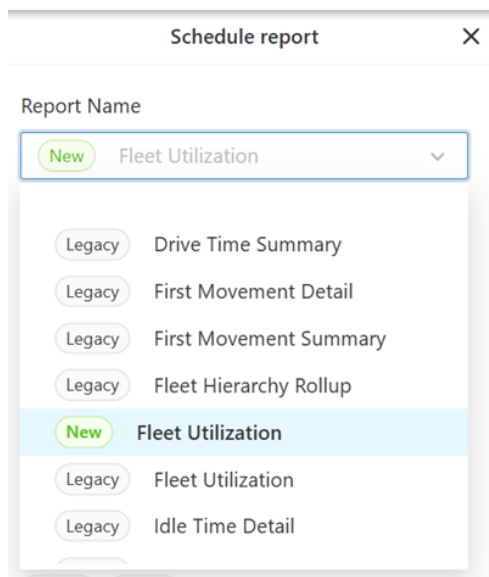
Schedule report

×

Report Name

New Fleet Utilization

Legacy Drive Time Summary

Legacy First Movement Detail

Legacy First Movement Summary

Legacy Fleet Hierarchy Rollup

New Fleet Utilization

Legacy Fleet Utilization

Legacy Idle Time Detail